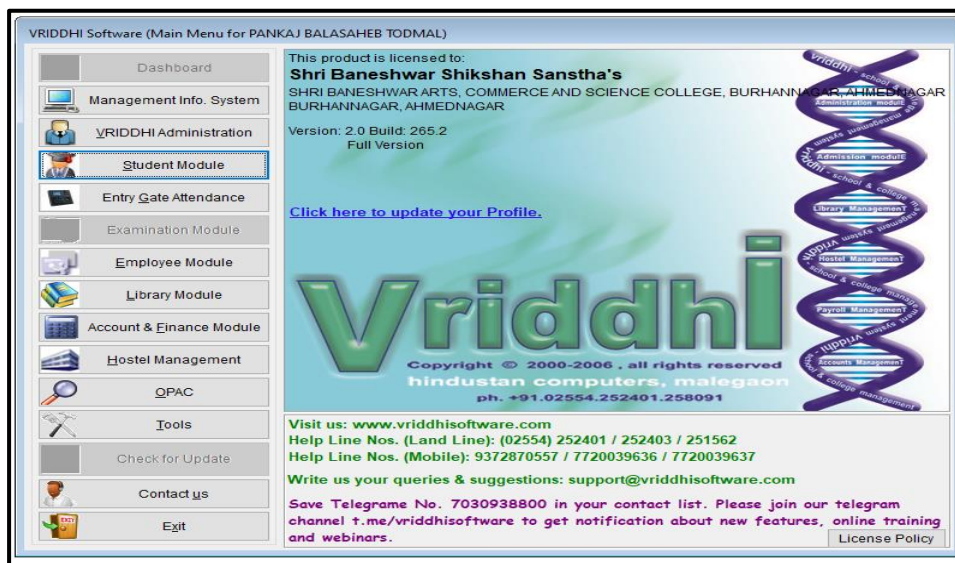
VRIDDHI Software (Main Menu for PANKAJ BALASAHEB TODMAL)

Dashboard
Management Info. System
VRIDDHI Administration
Student Module
Entry Gate Attendance
Examination Module
Employee Module
Library Module
Account & Finance Module
Hostel Management
OPAC
Tools
Check for Update
Contact us
Exit

This product is licensed to:
Shri Baneshwar Shikshan Sanstha's
SHRI BANESHWAR ARTS, COMMERCE AND SCIENCE COLLEGE, BURHANNAGAR, AHMEDNAGAR
BURHANNAGAR, AHMEDNAGAR

Version: 2.0 Build: 265.2
Full Version

Click here to update your Profile.

Vriddhi
Copyright © 2000-2006 , all rights reserved
hindustan computers, malegaon
ph. +91.02554.252401.258091

vriddhi school & college management system
Administration module
Admission module
Library Management
Hostel Management
Payroll Management
Accounts Management

Visit us: www.vriddhisoftware.com
Help Line Nos. (Land Line): (02554) 252401 / 252403 / 251562
Help Line Nos. (Mobile): 9372870557 / 7720039636 / 7720039637

Write us your queries & suggestions: support@vriddhisoftware.com

Save Telegrame No. 7030938800 in your contact list. Please join our telegram channel t.me/vriddhisoftware to get notification about new features, online training and webinars.

License Policy